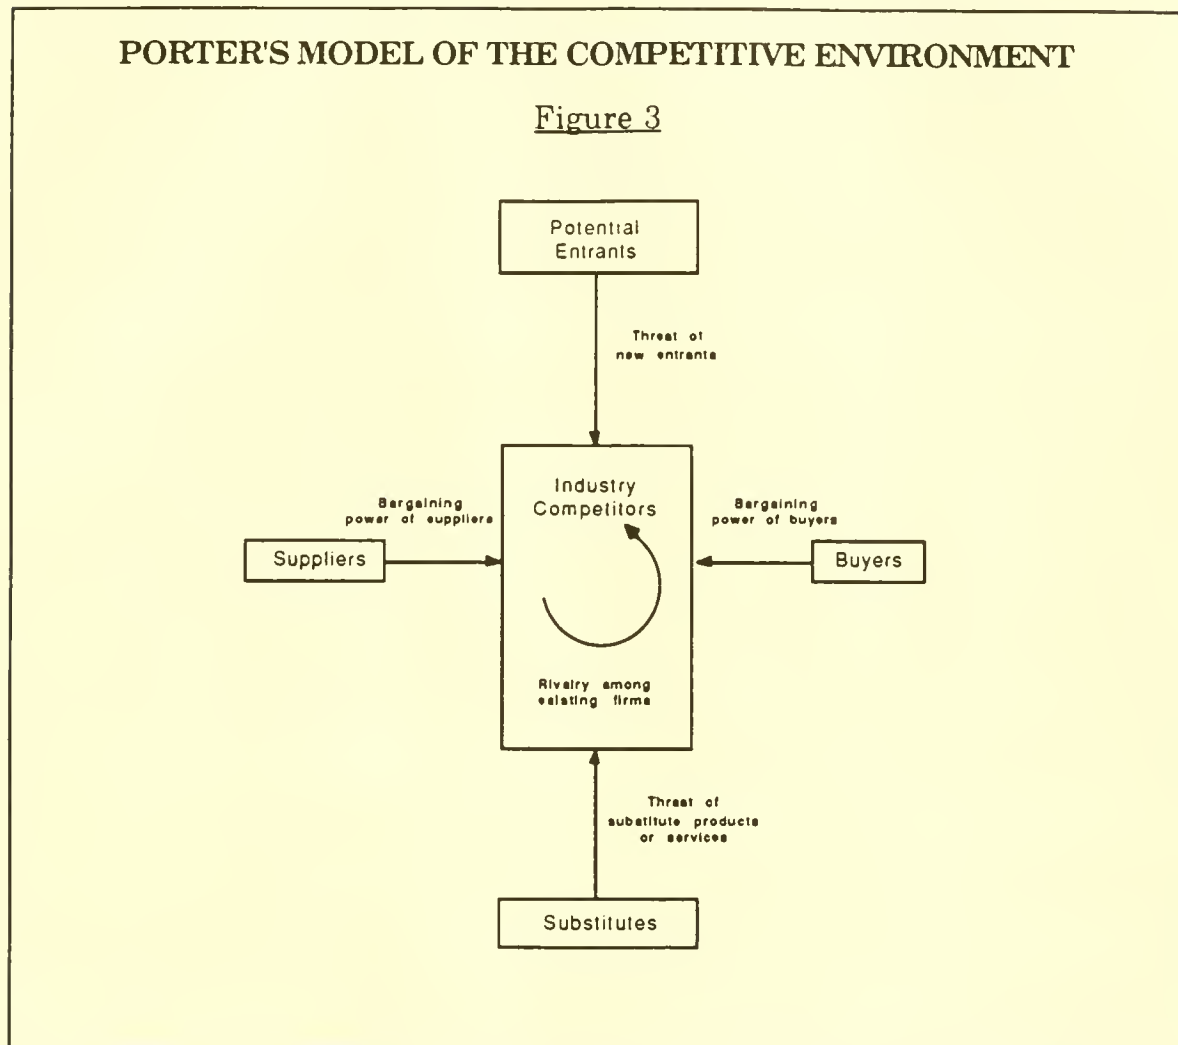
PORTER'S MODEL OF THE COMPETITIVE ENVIRONMENT

Figure 3

Potential Entrants

Threat of new entrants

Bargaining power of suppliers

Industry Competitors

Bargaining power of buyers

Suppliers

Buyers

Rivalry among existing firms

Threat of substitute products or services

Substitutes